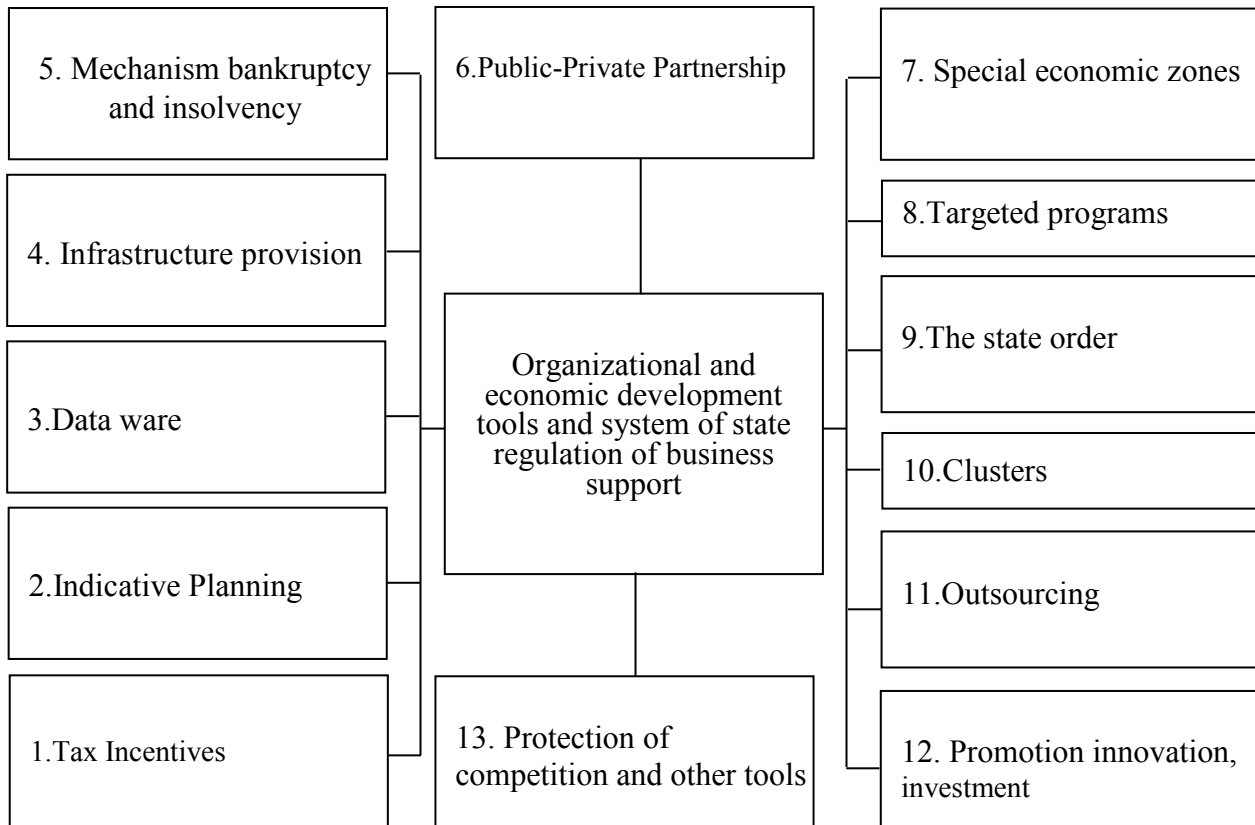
5. Mechanism bankruptcy and insolvency

4. Infrastructure provision

3.Data ware

2.Indicative Planning

1.Tax Incentives

6.Public-Private Partnership

Organizational and economic development tools and system of state regulation of business support

13. Protection of competition and other tools

7. Special economic zones

8.Targeted programs

9.The state order

10.Clusters

11.Outsourcing

12. Promotion innovation, investment